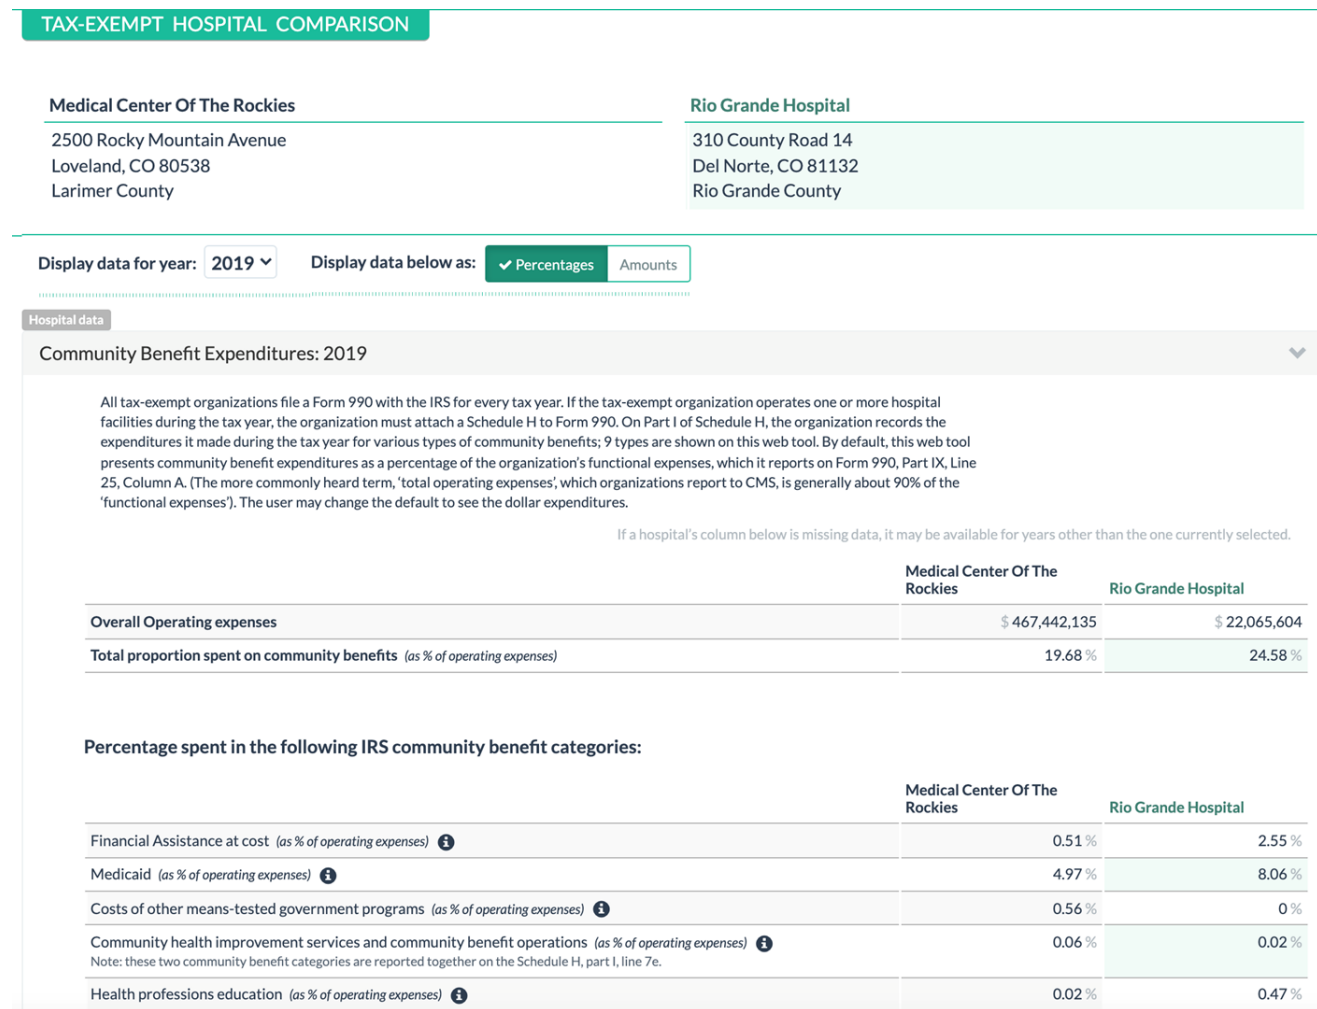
TAX-EXEMPT HOSPITAL COMPARISON

Medical Center Of The Rockies
2500 Rocky Mountain Avenue
Loveland, CO 80538
Larimer County

Rio Grande Hospital
310 County Road 14
Del Norte, CO 81132
Rio Grande County

Display data for year: 2019

Display data below as: Percentages Amounts

Hospital data

Community Benefit Expenditures: 2019

All tax-exempt organizations file a Form 990 with the IRS for every tax year. If the tax-exempt organization operates one or more hospital facilities during the tax year, the organization must attach a Schedule H to Form 990. On Part I of Schedule H, the organization records the expenditures it made during the tax year for various types of community benefits; 9 types are shown on this web tool. By default, this web tool presents community benefit expenditures as a percentage of the organization's functional expenses, which it reports on Form 990, Part IX, Line 25, Column A. (The more commonly heard term, 'total operating expenses', which organizations report to CMS, is generally about 90% of the 'functional expenses'). The user may change the default to see the dollar expenditures.

If a hospital's column below is missing data, it may be available for years other than the one currently selected.

| | Medical Center Of The Rockies | Rio Grande Hospital |
|---|---|---|
| Overall Operating expenses | $ 467,442,135 | $ 22,065,604 |
| Total proportion spent on community benefits (as % of operating expenses) | 19.68 % | 24.58 % |

Percentage spent in the following IRS community benefit categories:

| | Medical Center Of The Rockies | Rio Grande Hospital |
|---|---|---|
| Financial Assistance at cost (as % of operating expenses) | 0.51 % | 2.55 % |
| Medicaid (as % of operating expenses) | 4.97 % | 8.06 % |
| Costs of other means-tested government programs (as % of operating expenses) | 0.56 % | 0 % |
| Community health improvement services and community benefit operations (as % of operating expenses) Note: these two community benefit categories are reported together on the Schedule H, part I, line 7e. | 0.06 % | 0.02 % |
| Health professions education (as % of operating expenses) | 0.02 % | 0.47 % |